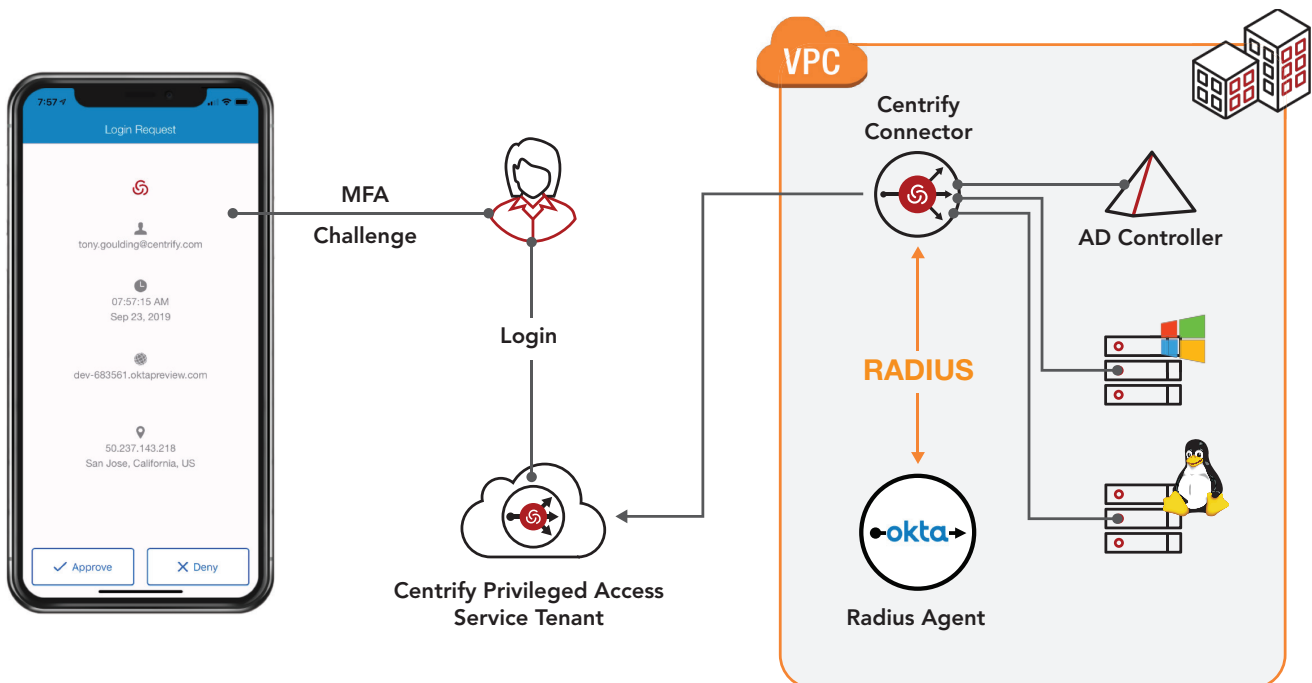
7:57

Login Request

tony.goulding@centrify.com

07:57:15 AM
Sep 23, 2019

dev-683561.oktapreview.com

50.237.143.218
San Jose, California, US

Approve

Deny

MFA

Challenge

Login

Centrify Privileged Access Service Tenant

VPC

Centrify Connector

AD Controller

RADIUS

okta

Radius Agent